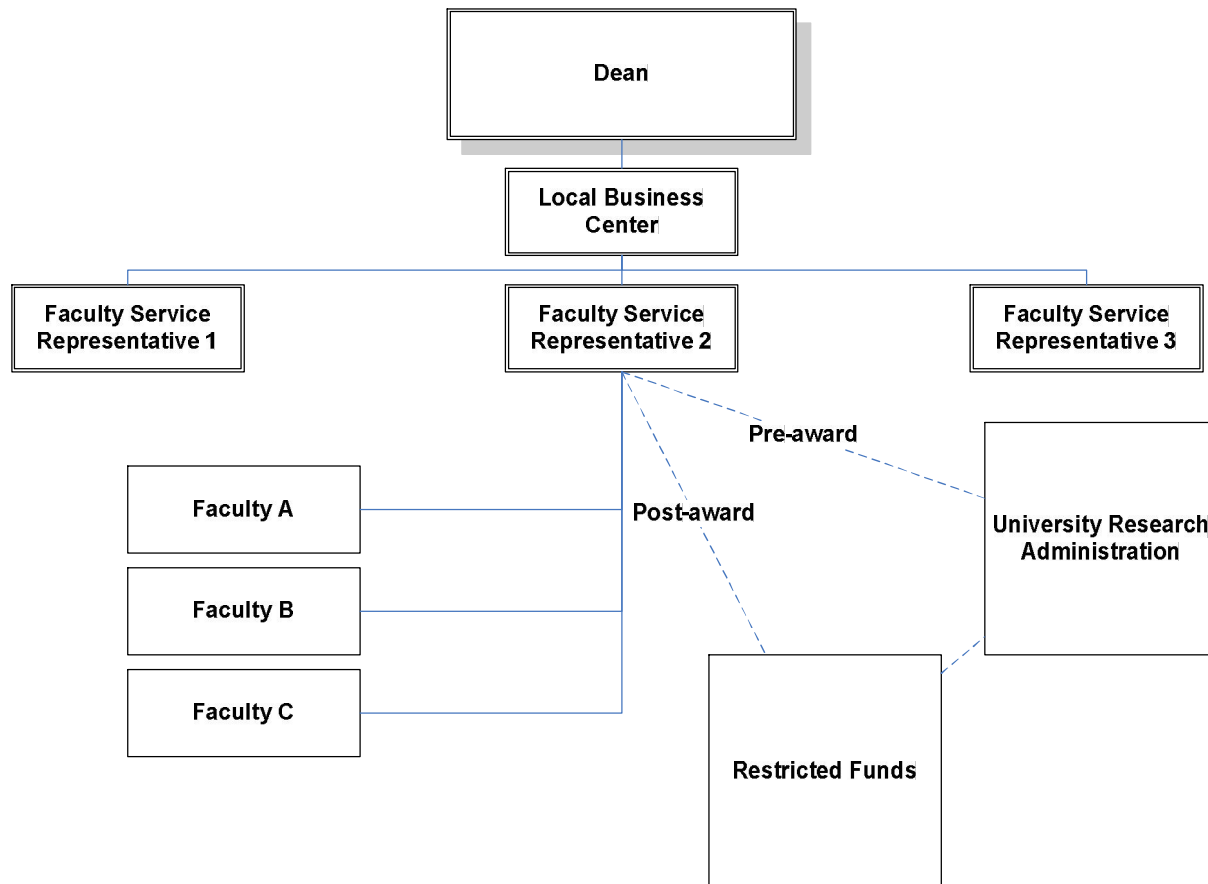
Dean

Local Business Center

Faculty Service Representative 1

Faculty Service Representative 2

Faculty Service Representative 3

Pre-award

Faculty A

Post-award

University Research Administration

Faculty B

Faculty C

Restricted Funds